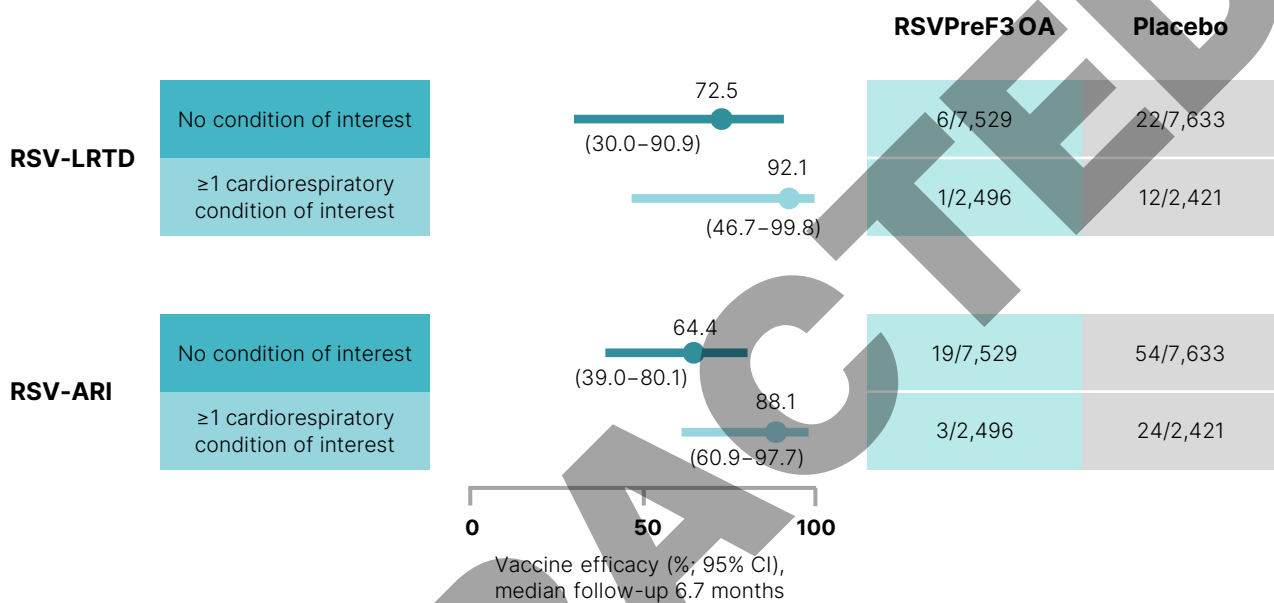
RSVPreF3 OA Placebo

RSV-LRTD

No condition of interest

72.5

(30.0–90.9)

6/7,529 22/7,633

≥1 cardiorespiratory condition of interest

92.1

(46.7–99.8)

1/2,496 12/2,421

RSV-ARI

No condition of interest

64.4

(39.0–80.1)

19/7,529 54/7,633

≥1 cardiorespiratory condition of interest

88.1

(60.9–97.7)

3/2,496 24/2,421

0 50 100

Vaccine efficacy (%; 95% CI), median follow-up 6.7 months

REDACTED